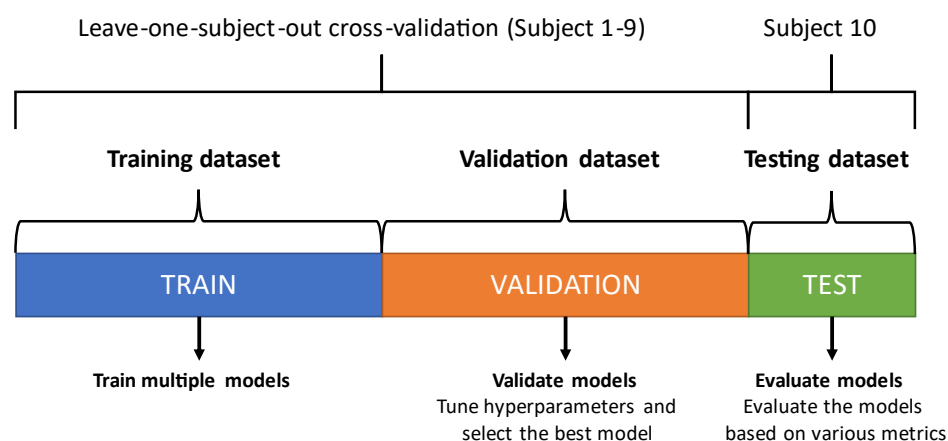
Leave-one-subject-out cross-validation (Subject 1-9)

Subject 10

Training dataset

Validation dataset

Testing dataset

TRAIN

VALIDATION

TEST

Train multiple models

Validate models
Tune hyperparameters and select the best model

Evaluate models
Evaluate the models based on various metrics